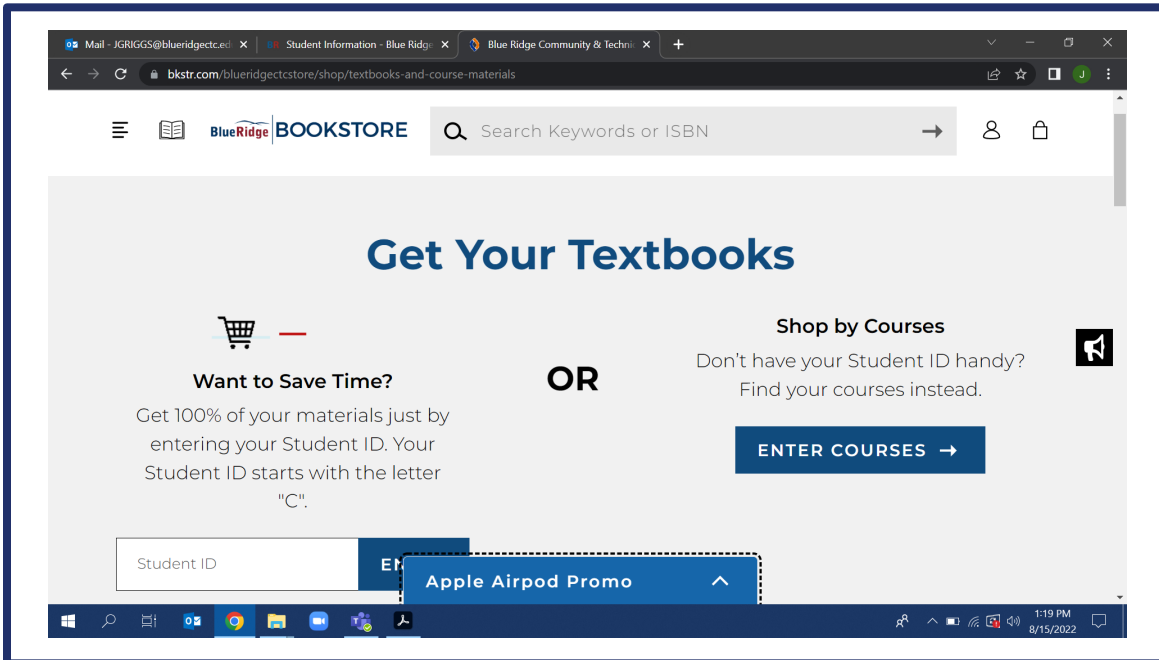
Mail - JGRIGGS@blueridgectc.ed ×
Student Information - Blue Ridge ×
Blue Ridge Community & Techni ×
+

bkstr.com/blueridgectcstore/shop/textbooks-and-course-materials

BlueRidge BOOKSTORE

Search Keywords or ISBN

Get Your Textbooks

Want to Save Time?

Get 100% of your materials just by entering your Student ID. Your Student ID starts with the letter "C".

OR

Shop by Courses

Don't have your Student ID handy? Find your courses instead.

ENTER COURSES →

Student ID

EN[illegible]

Apple Airpod Promo

1:19 PM
8/15/2022